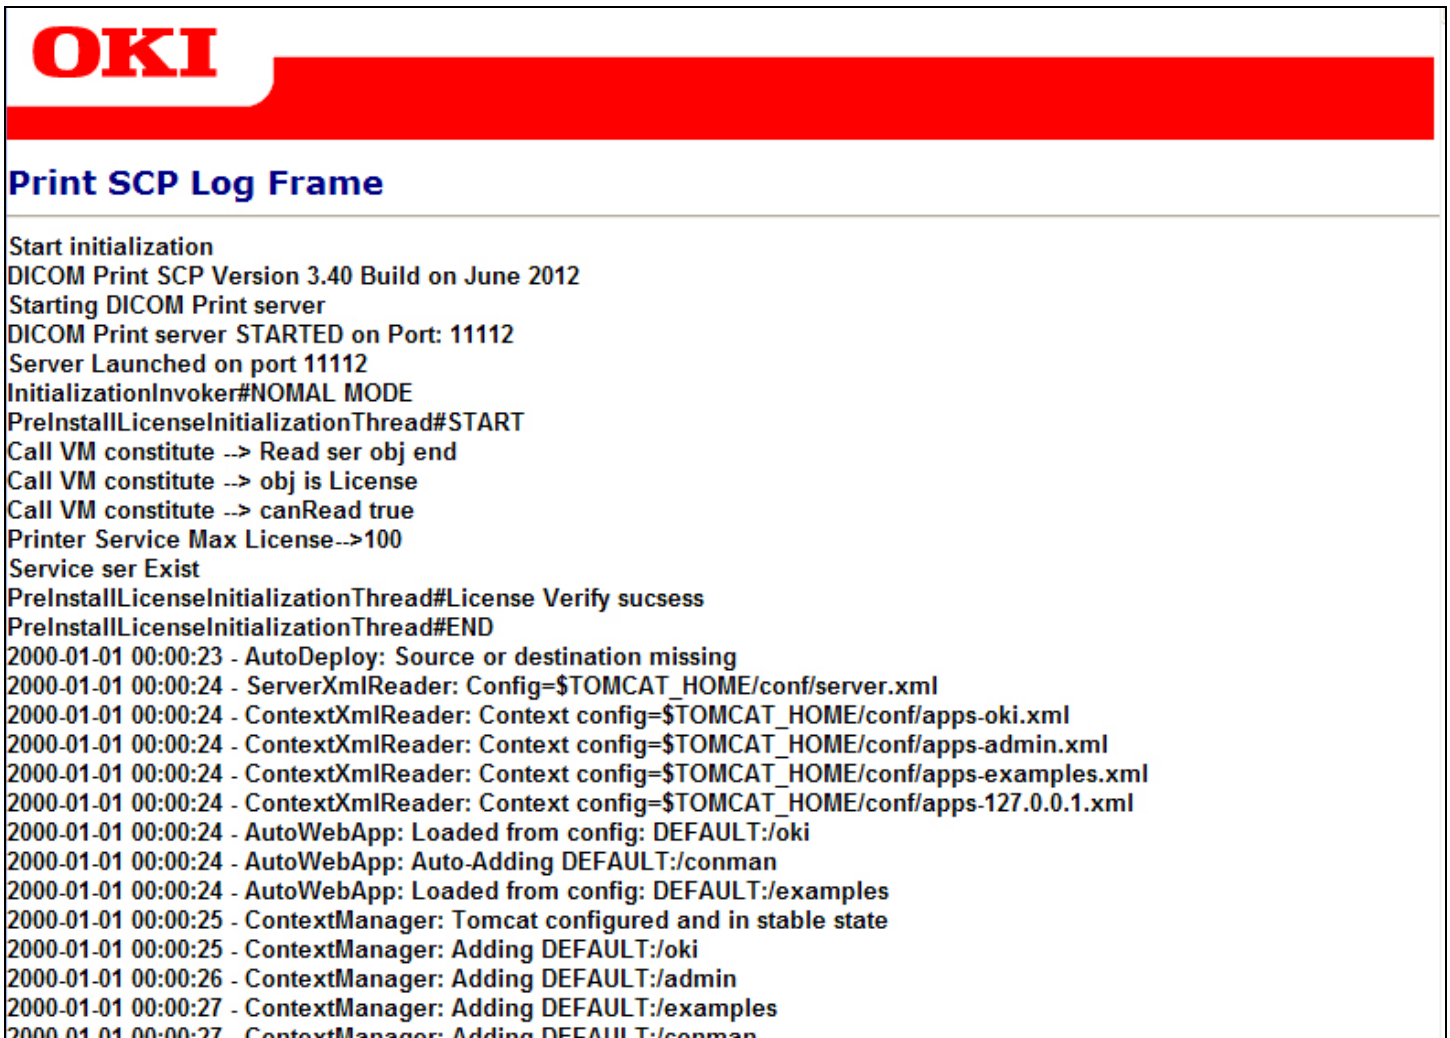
OKI

Print SCP Log Frame

Start initialization
DICOM Print SCP Version 3.40 Build on June 2012
Starting DICOM Print server
DICOM Print server STARTED on Port: 11112
Server Launched on port 11112
InitializationInvoker#NOMAL MODE
PreInstallLicenseInitializationThread#START
Call VM constitute --> Read ser obj end
Call VM constitute --> obj is License
Call VM constitute --> canRead true
Printer Service Max License-->100
Service ser Exist
PreInstallLicenseInitializationThread#License Verify sucsess
PreInstallLicenseInitializationThread#END
2000-01-01 00:00:23 - AutoDeploy: Source or destination missing
2000-01-01 00:00:24 - ServerXmlReader: Config=$TOMCAT_HOME/conf/server.xml
2000-01-01 00:00:24 - ContextXmlReader: Context config=$TOMCAT_HOME/conf/apps-oki.xml
2000-01-01 00:00:24 - ContextXmlReader: Context config=$TOMCAT_HOME/conf/apps-admin.xml
2000-01-01 00:00:24 - ContextXmlReader: Context config=$TOMCAT_HOME/conf/apps-examples.xml
2000-01-01 00:00:24 - ContextXmlReader: Context config=$TOMCAT_HOME/conf/apps-127.0.0.1.xml
2000-01-01 00:00:24 - AutoWebApp: Loaded from config: DEFAULT:/oki
2000-01-01 00:00:24 - AutoWebApp: Auto-Adding DEFAULT:/conman
2000-01-01 00:00:24 - AutoWebApp: Loaded from config: DEFAULT:/examples
2000-01-01 00:00:25 - ContextManager: Tomcat configured and in stable state
2000-01-01 00:00:25 - ContextManager: Adding DEFAULT:/oki
2000-01-01 00:00:26 - ContextManager: Adding DEFAULT:/admin
2000-01-01 00:00:27 - ContextManager: Adding DEFAULT:/examples
2000-01-01 00:00:27 - ContextManager: Adding DEFAULT:/conman